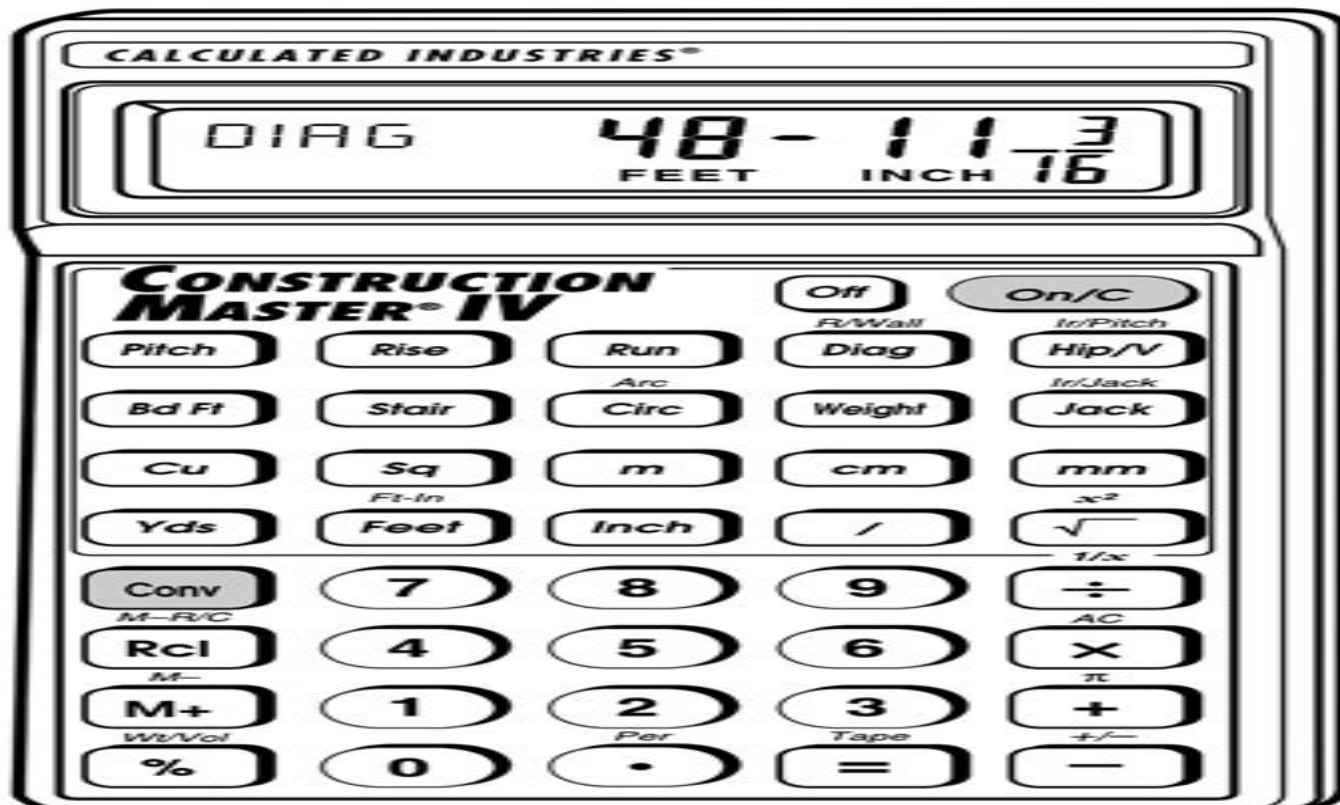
CALCULATED INDUSTRIES®

DIAG 48 - 11 $\frac{3}{16}$
FEET INCH

CONSTRUCTION MASTER® IV

Off On/C

R/Wall Ir/Pitch
Pitch Rise Run Diag Hip/V

Arc Ir/Jack
Bd Ft Stair Circ Weight Jack

Cu Sq m cm mm

Ft-In $x^2$
Yds Feet Inch / $\sqrt{}$

1/x
Conv 7 8 9 ÷

M–R/C AC
Rcl 4 5 6 ×

M– π
M+ 1 2 3 +

Wt/Vol Per Tape +/–
% 0 • = –